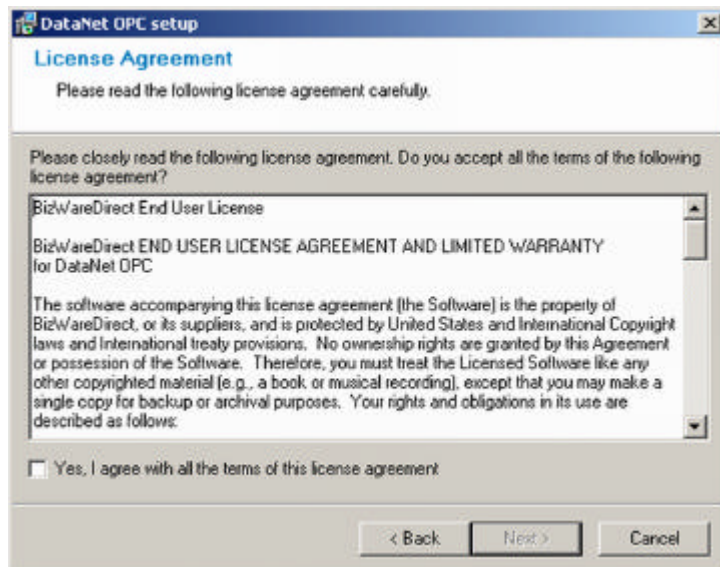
DataNet OPC setup

License Agreement

Please read the following license agreement carefully.

Please closely read the following license agreement. Do you accept all the terms of the following license agreement?

BizWareDirect End User License

BizWareDirect END USER LICENSE AGREEMENT AND LIMITED WARRANTY for DataNet OPC

The software accompanying this license agreement (the Software) is the property of BizWareDirect, or its suppliers, and is protected by United States and International Copyright laws and International treaty provisions. No ownership rights are granted by this Agreement or possession of the Software. Therefore, you must treat the Licensed Software like any other copyrighted material (e.g., a book or musical recording), except that you may make a single copy for backup or archival purposes. Your rights and obligations in its use are described as follows:

Yes, I agree with all the terms of this license agreement

< Back Next > Cancel